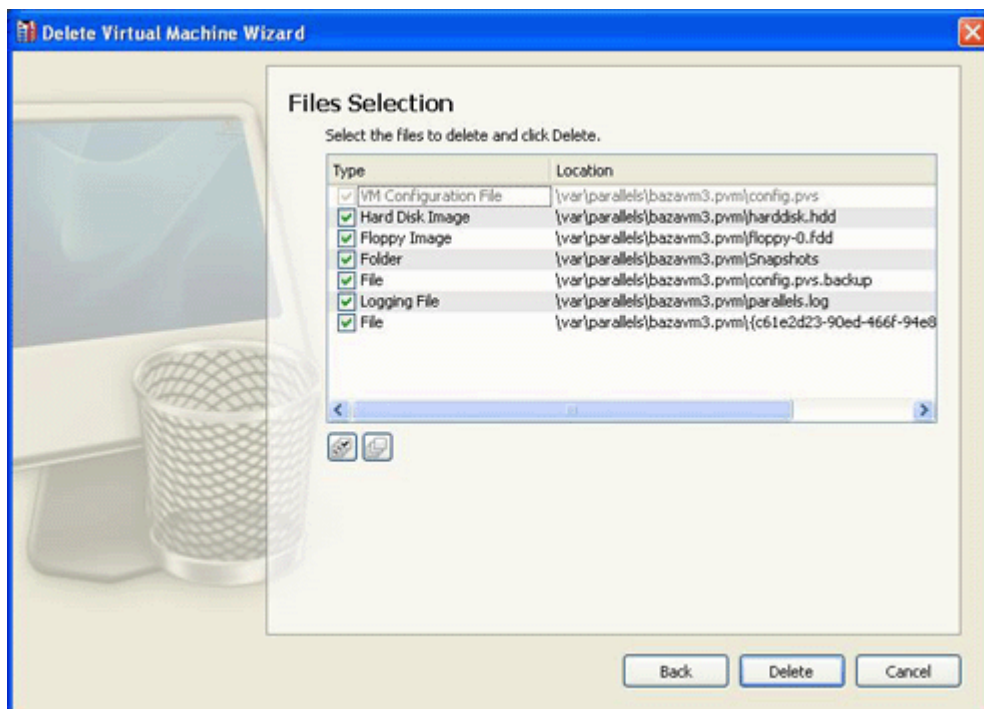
Delete Virtual Machine Wizard

Files Selection

Select the files to delete and click Delete.

| Type | Location |
|---|---|
| VM Configuration File | \var\parallels\bazavm3.pvm\config.pvs |
| Hard Disk Image | \var\parallels\bazavm3.pvm\harddisk.hdd |
| Floppy Image | \var\parallels\bazavm3.pvm\floppy-0.fdd |
| Folder | \var\parallels\bazavm3.pvm\Snapshots |
| File | \var\parallels\bazavm3.pvm\config.pvs.backup |
| Logging File | \var\parallels\bazavm3.pvm\parallels.log |
| File | \var\parallels\bazavm3.pvm\{c61e2d23-90ed-466f-94e8 |

Back Delete Cancel